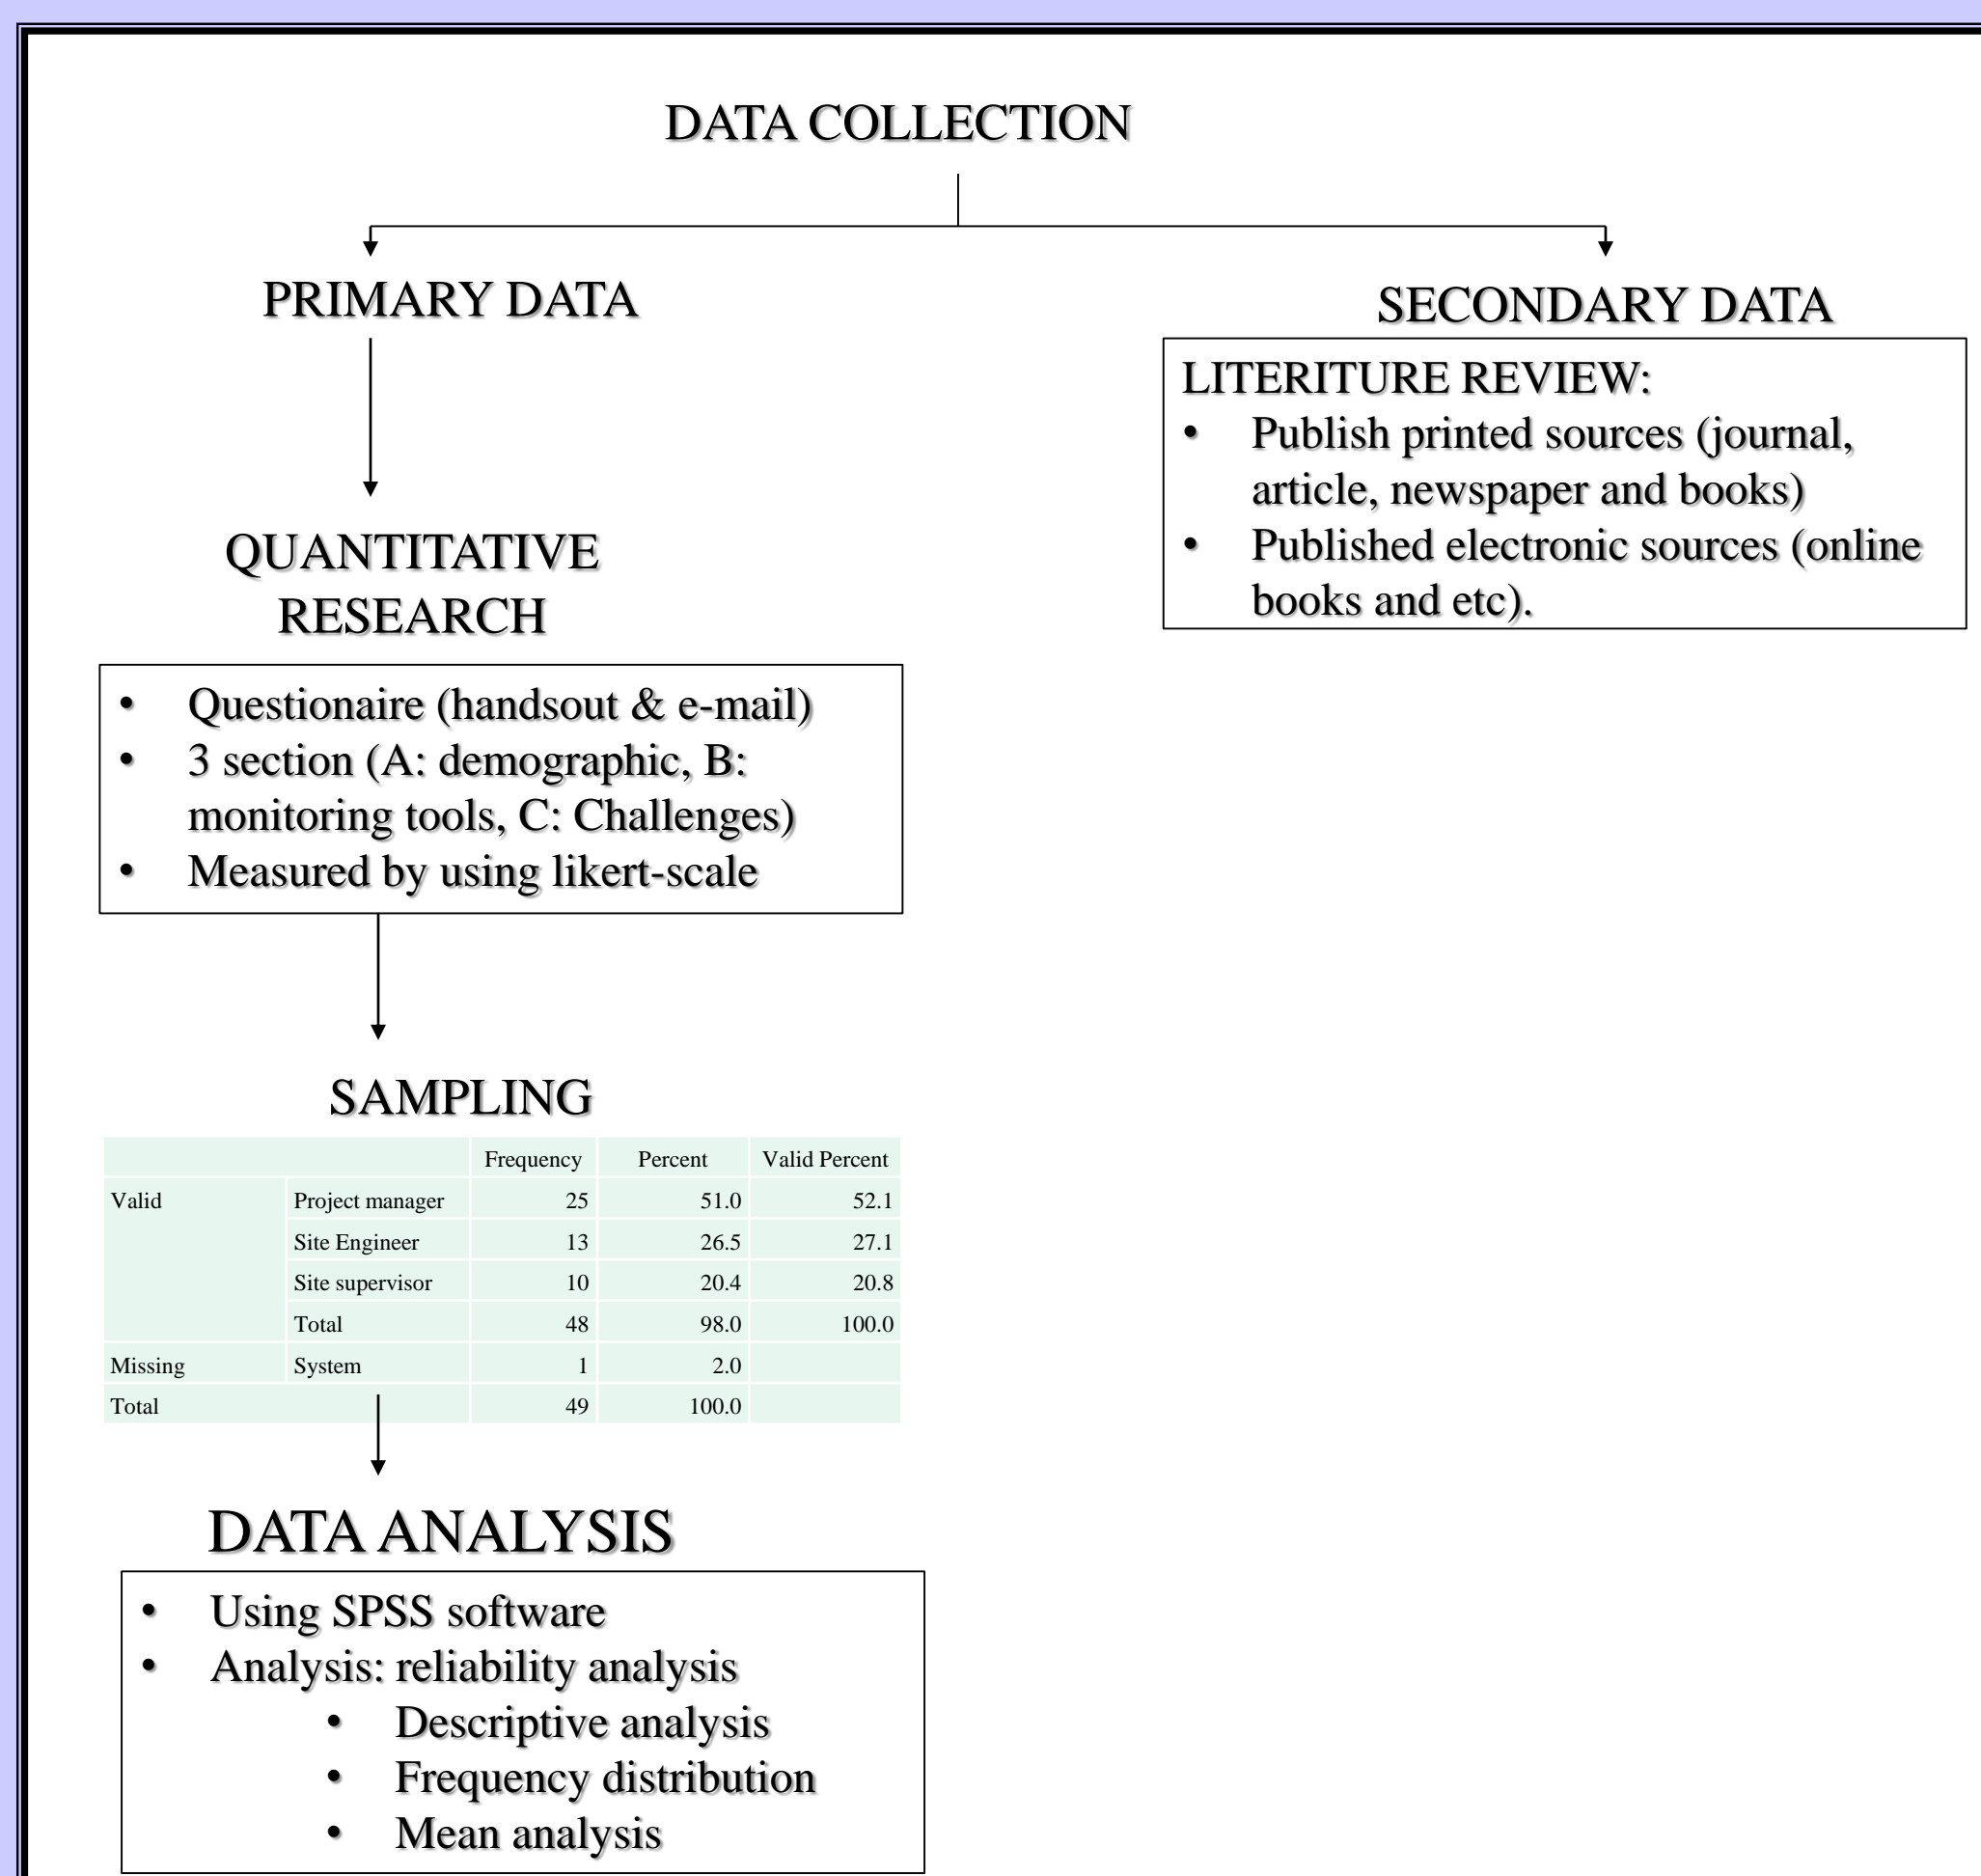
DATA COLLECTION

PRIMARY DATA

SECONDARY DATA

LITERITURE REVIEW:
- Publish printed sources (journal, article, newspaper and books)
- Published electronic sources (online books and etc).

QUANTITATIVE RESEARCH

- Questionaire (handsout & e-mail)
- 3 section (A: demographic, B: monitoring tools, C: Challenges)
- Measured by using likert-scale

SAMPLING

| | | Frequency | Percent | Valid Percent |
|---|---|---|---|---|
| Valid | Project manager | 25 | 51.0 | 52.1 |
| | Site Engineer | 13 | 26.5 | 27.1 |
| | Site supervisor | 10 | 20.4 | 20.8 |
| | Total | 48 | 98.0 | 100.0 |
| Missing | System | 1 | 2.0 | |
| Total | | 49 | 100.0 | |

DATA ANALYSIS

- Using SPSS software
- Analysis: reliability analysis
  - Descriptive analysis
  - Frequency distribution
  - Mean analysis